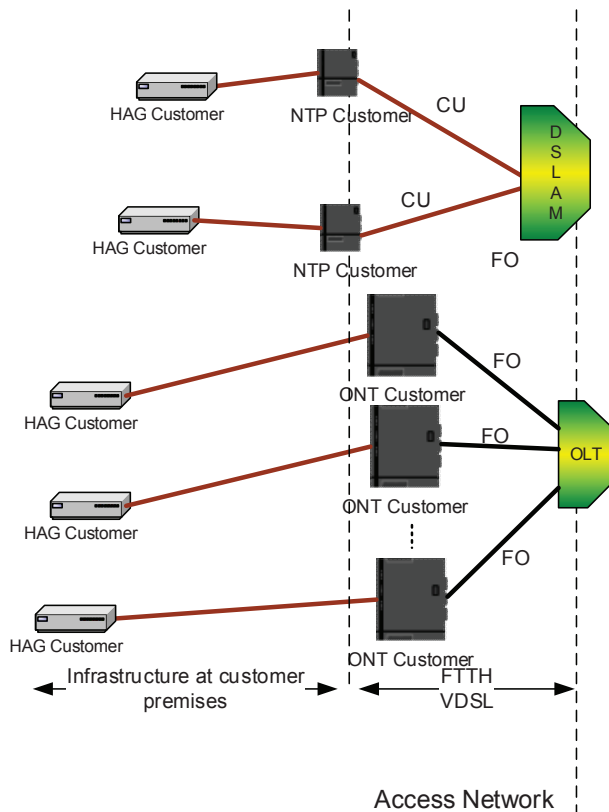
HAG Customer

NTP Customer

CU

D
S
L
A
M

HAG Customer

CU

NTP Customer

FO

HAG Customer

ONT Customer

FO

FO

OLT

HAG Customer

ONT Customer

FO

HAG Customer

ONT Customer

Infrastructure at customer premises

FTTH
VDSL

Access Network